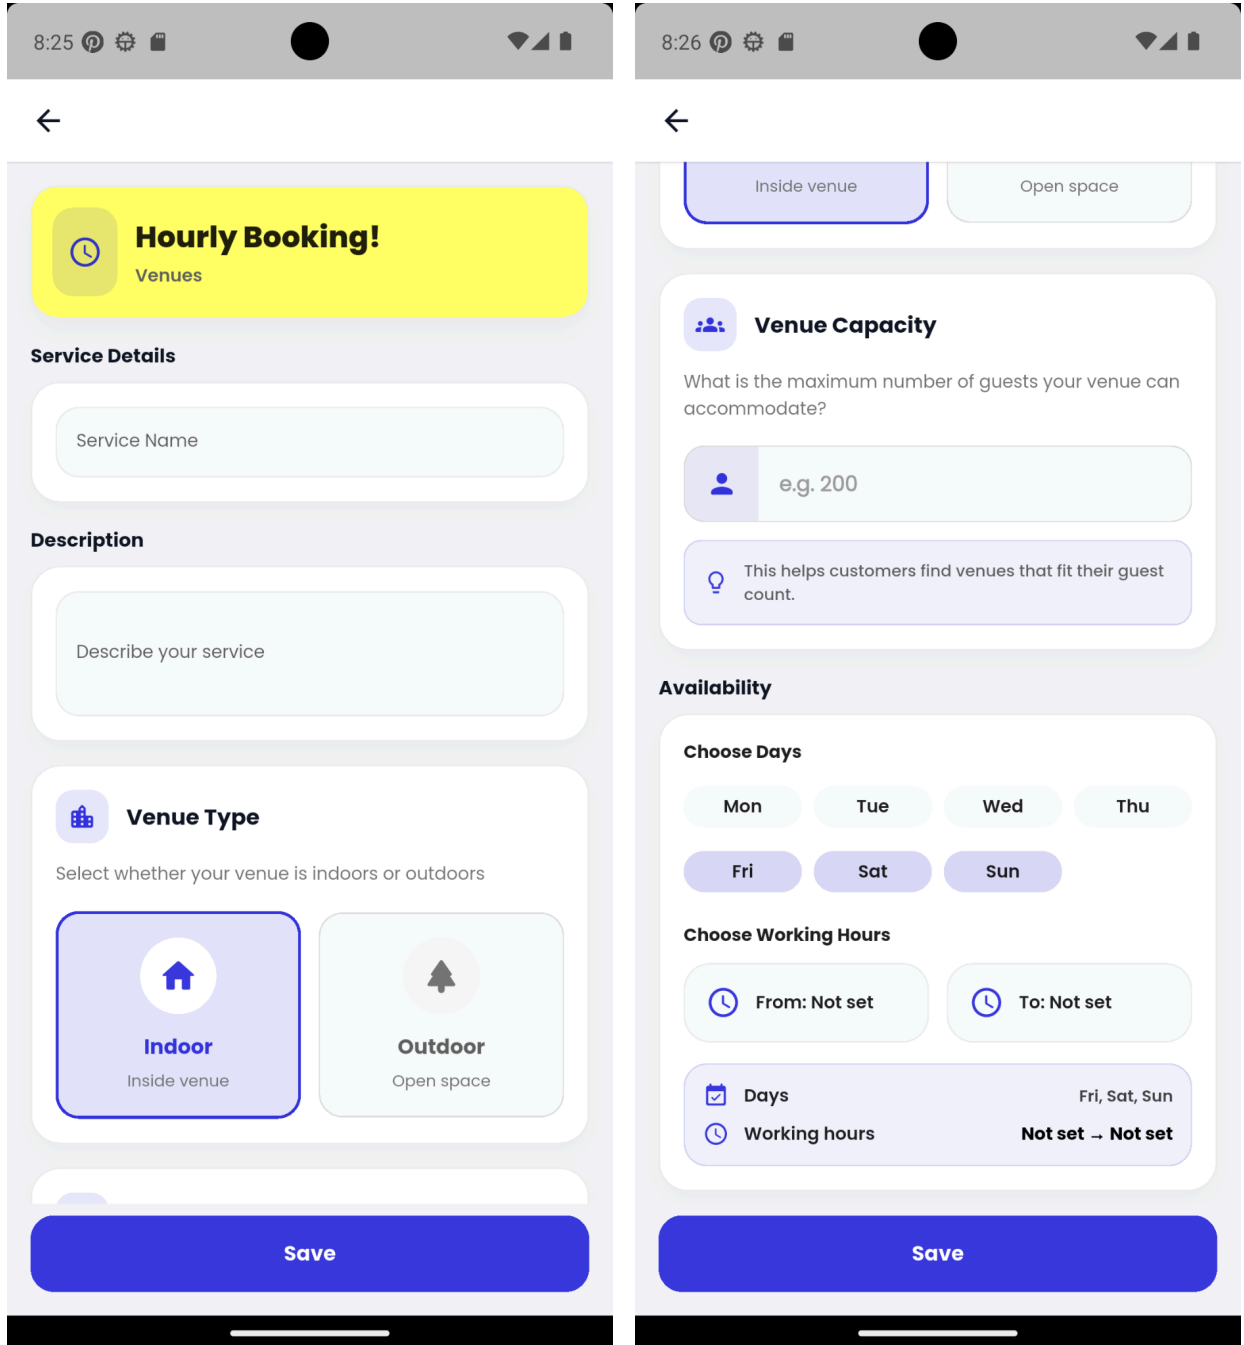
8:25

Hourly Booking!
Venues

Service Details

Service Name

Description

Describe your service

Venue Type

Select whether your venue is indoors or outdoors

Indoor
Inside venue

Outdoor
Open space

Save

8:26

Inside venue

Open space

Venue Capacity

What is the maximum number of guests your venue can accommodate?

e.g. 200

This helps customers find venues that fit their guest count.

Availability

Choose Days

Mon Tue Wed Thu

Fri Sat Sun

Choose Working Hours

From: Not set

To: Not set

Days Fri, Sat, Sun

Working hours Not set → Not set

Save